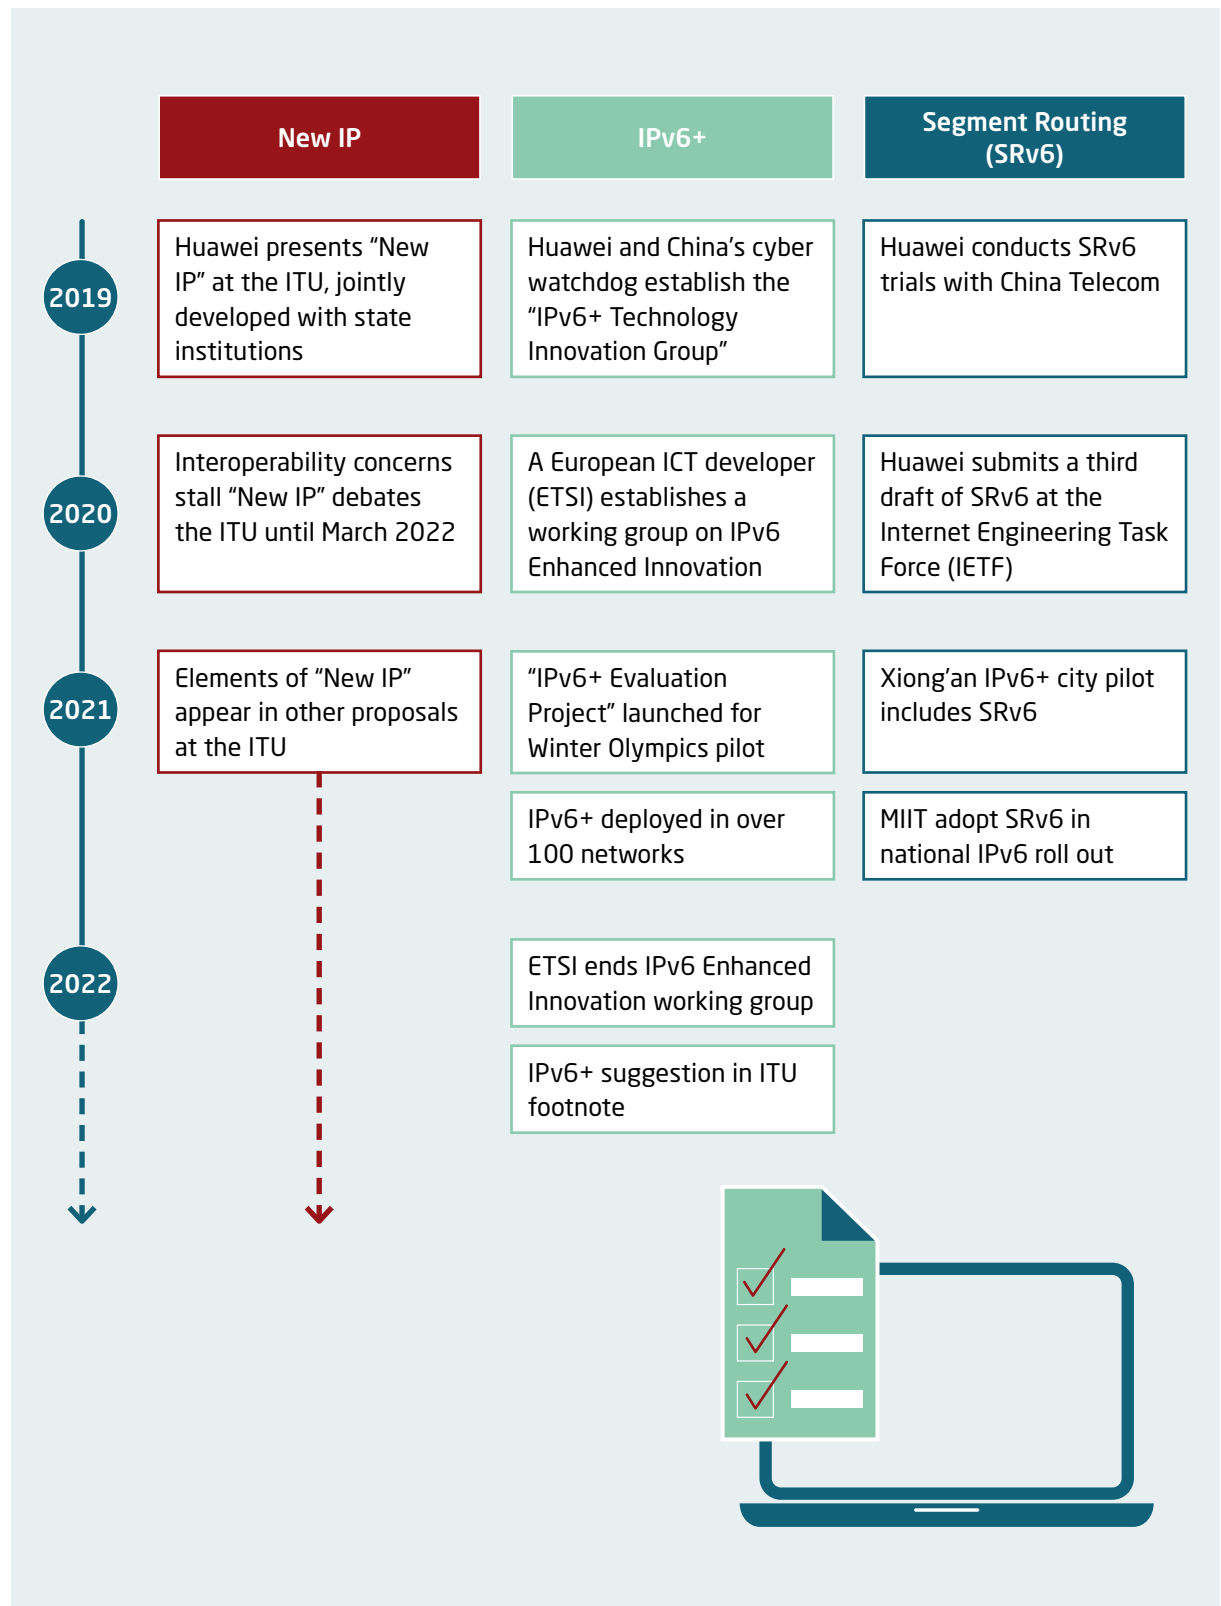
| | New IP | IPv6+ | Segment Routing (SRv6) |
|---|---|---|---|
| 2019 | Huawei presents “New IP” at the ITU, jointly developed with state institutions | Huawei and China’s cyber watchdog establish the “IPv6+ Technology Innovation Group” | Huawei conducts SRv6 trials with China Telecom |
| 2020 | Interoperability concerns stall “New IP” debates the ITU until March 2022 | A European ICT developer (ETSI) establishes a working group on IPv6 Enhanced Innovation | Huawei submits a third draft of SRv6 at the Internet Engineering Task Force (IETF) |
| 2021 | Elements of “New IP” appear in other proposals at the ITU | “IPv6+ Evaluation Project” launched for Winter Olympics pilot | Xiong’an IPv6+ city pilot includes SRv6 |
| | | IPv6+ deployed in over 100 networks | MIIT adopt SRv6 in national IPv6 roll out |
| 2022 | | ETSI ends IPv6 Enhanced Innovation working group | |
| | | IPv6+ suggestion in ITU footnote | |